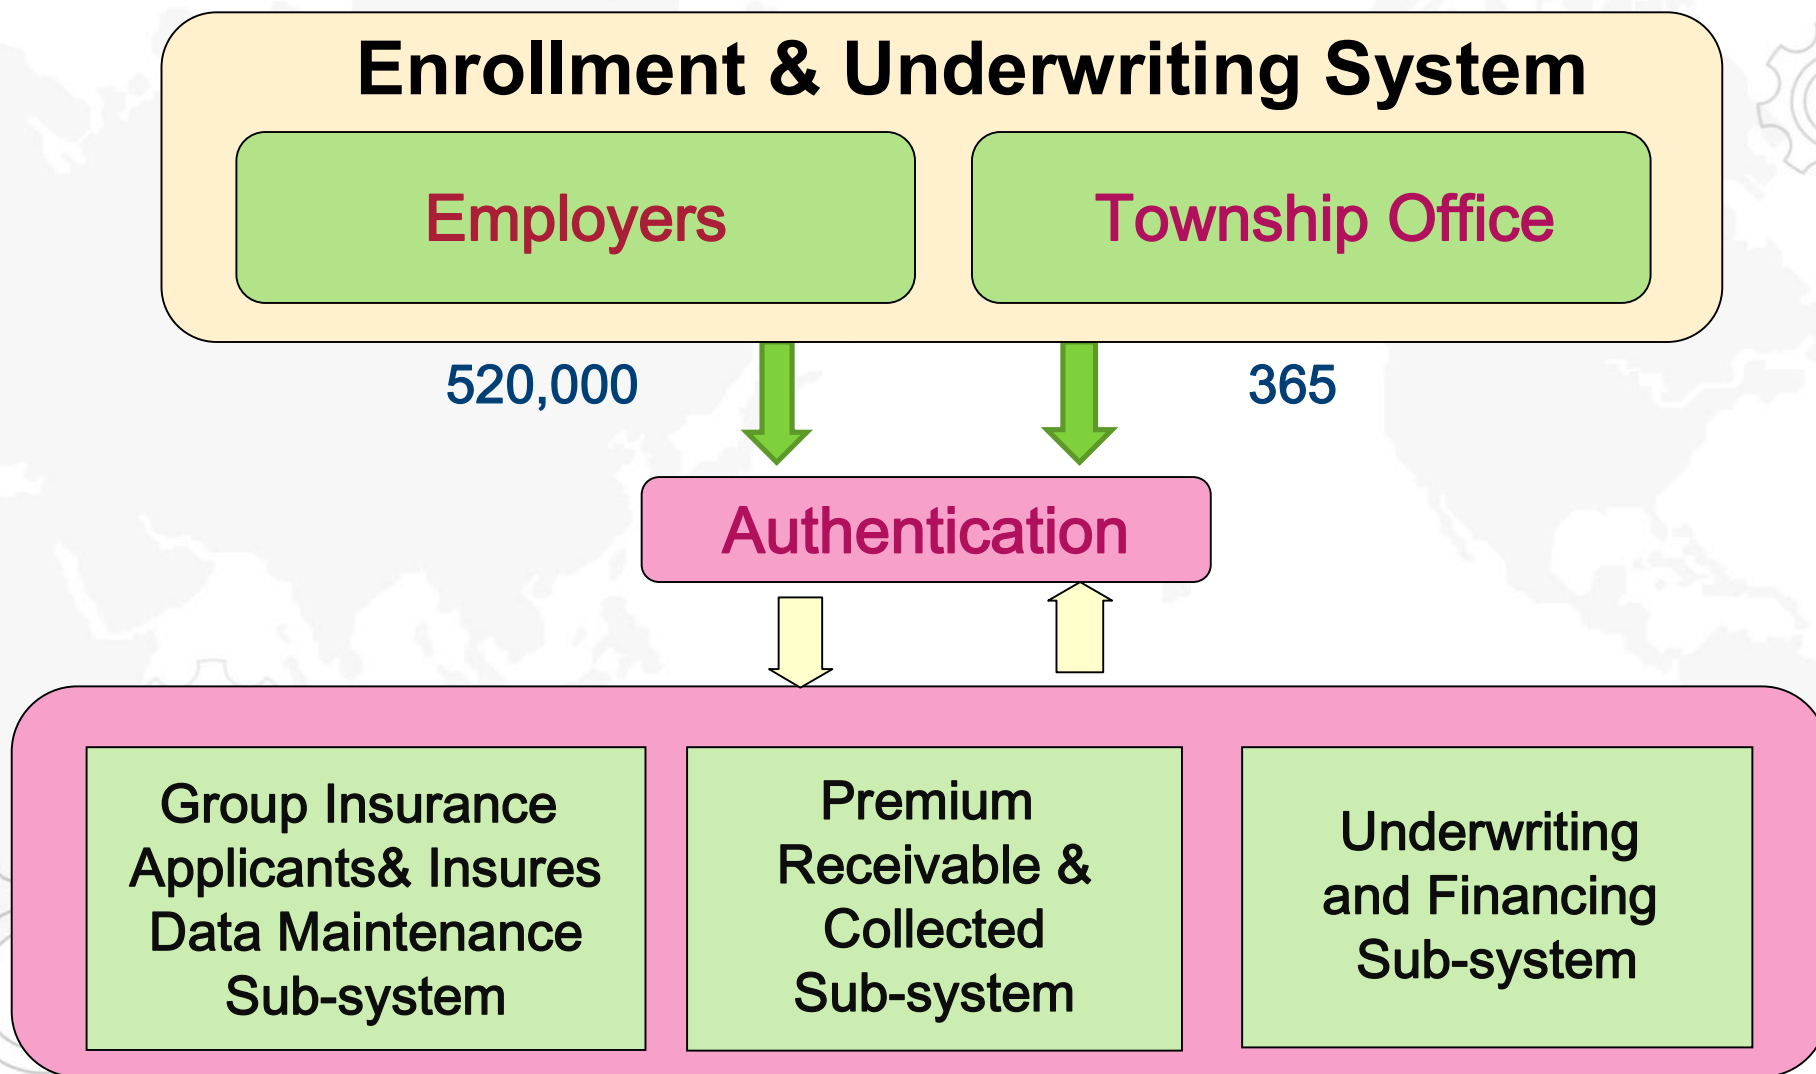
Enrollment & Underwriting System

Employers

Township Office

520,000

365

Authentication

Group Insurance Applicants& Insures Data Maintenance Sub-system

Premium Receivable & Collected Sub-system

Underwriting and Financing Sub-system